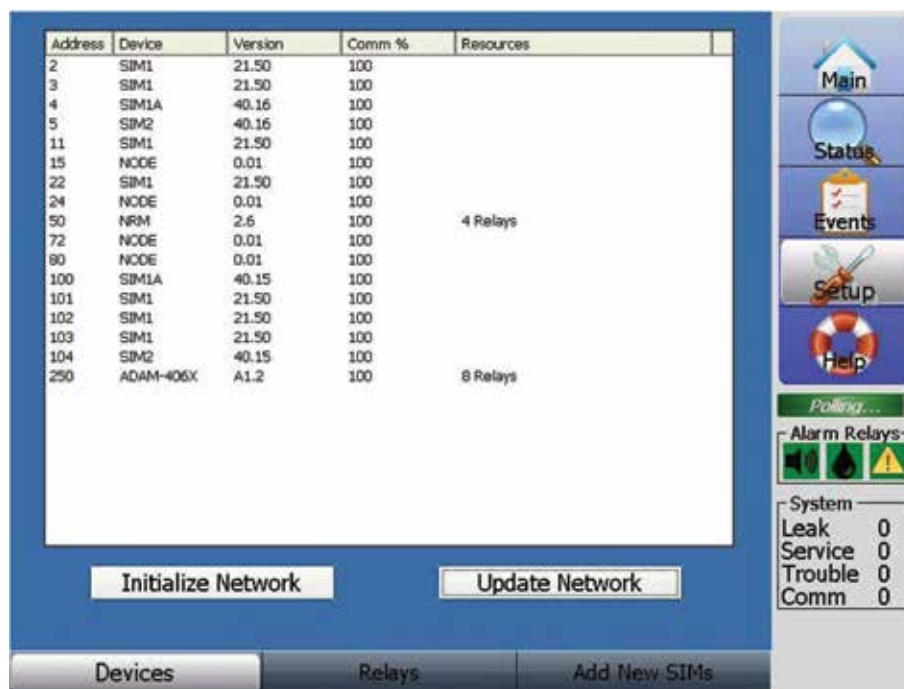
| Address | Device | Version | Comm % | Resources |
|---|---|---|---|---|
| 2 | SIM1 | 21.50 | 100 | |
| 3 | SIM1 | 21.50 | 100 | |
| 4 | SIM1A | 40.16 | 100 | |
| 5 | SIM2 | 40.16 | 100 | |
| 11 | SIM1 | 21.50 | 100 | |
| 15 | NODE | 0.01 | 100 | |
| 22 | SIM1 | 21.50 | 100 | |
| 24 | NODE | 0.01 | 100 | |
| 50 | NRM | 2.6 | 100 | 4 Relays |
| 72 | NODE | 0.01 | 100 | |
| 80 | NODE | 0.01 | 100 | |
| 100 | SIM1A | 40.15 | 100 | |
| 101 | SIM1 | 21.50 | 100 | |
| 102 | SIM1 | 21.50 | 100 | |
| 103 | SIM1 | 21.50 | 100 | |
| 104 | SIM2 | 40.15 | 100 | |
| 250 | ADAM-406X | A1.2 | 100 | 8 Relays |

Initialize Network

Update Network

Devices

Relays

Add New SIMs

Main

Status

Events

Setup

Help

Polling...

Alarm Relays

System
Leak 0
Service 0
Trouble 0
Comm 0